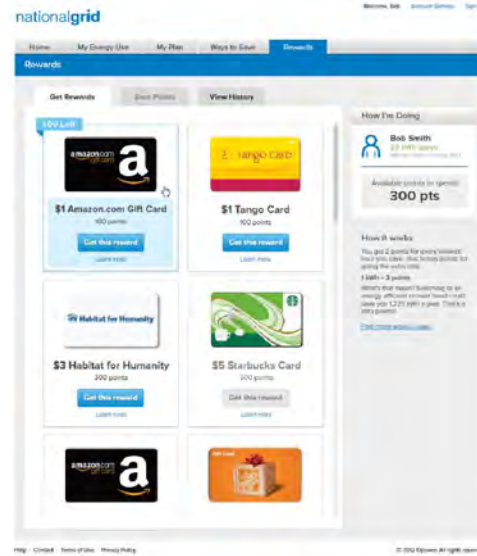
nationalgrid

Welcome, Bob Account Settings Sign

Home My Energy Use My Plan Ways to Save Rewards

Rewards

Get Rewards Earn Points View History

100 Left

amazon.com gift card a

$1 Amazon.com Gift Card
100 points
Get this reward
Learn more

tango card

$1 Tango Card
100 points
Get this reward
Learn more

Habitat for Humanity

$3 Habitat for Humanity
300 points
Get this reward
Learn more

$5 Starbucks Card
500 points
Get this reward
Learn more

amazon.com a

Gift Card

How I'm Doing

Bob Smith
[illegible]
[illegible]

Available points to spend
300 pts

How it works

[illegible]

1 kWh = 3 points

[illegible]

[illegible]

Help Contact Terms of Use Privacy Policy

© 2012 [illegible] All rights reserved